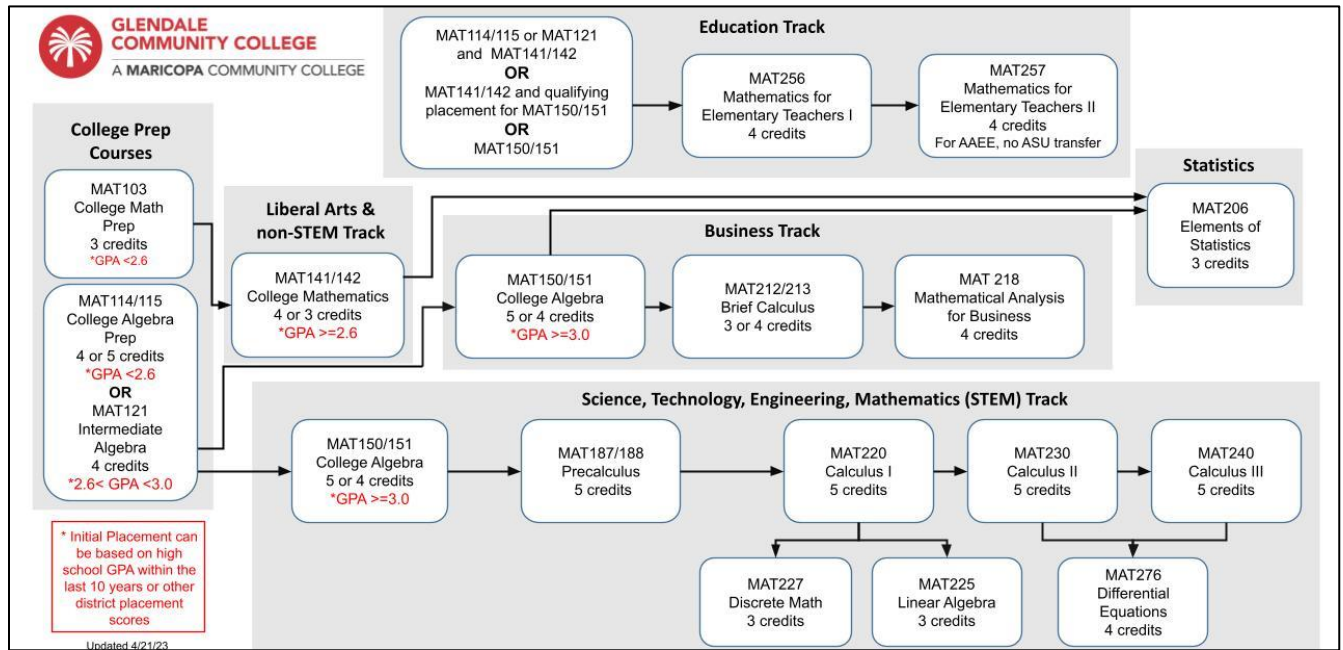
GLENDALE COMMUNITY COLLEGE
A MARICOPA COMMUNITY COLLEGE

Education Track

MAT114/115 or MAT121 and MAT141/142
OR
MAT141/142 and qualifying placement for MAT150/151
OR
MAT150/151

MAT256
Mathematics for Elementary Teachers I
4 credits

MAT257
Mathematics for Elementary Teachers II
4 credits
For AAEE, no ASU transfer

College Prep Courses

MAT103
College Math Prep
3 credits
*GPA <2.6

MAT114/115
College Algebra Prep
4 or 5 credits
*GPA <2.6
OR
MAT121
Intermediate Algebra
4 credits
*2.6< GPA <3.0

Liberal Arts & non-STEM Track

MAT141/142
College Mathematics
4 or 3 credits
*GPA >=2.6

Business Track

MAT150/151
College Algebra
5 or 4 credits
*GPA >=3.0

MAT212/213
Brief Calculus
3 or 4 credits

MAT 218
Mathematical Analysis for Business
4 credits

Statistics

MAT206
Elements of Statistics
3 credits

Science, Technology, Engineering, Mathematics (STEM) Track

MAT150/151
College Algebra
5 or 4 credits
*GPA >=3.0

MAT187/188
Precalculus
5 credits

MAT220
Calculus I
5 credits

MAT230
Calculus II
5 credits

MAT240
Calculus III
5 credits

MAT227
Discrete Math
3 credits

MAT225
Linear Algebra
3 credits

MAT276
Differential Equations
4 credits

* Initial Placement can be based on high school GPA within the last 10 years or other district placement scores

Updated 4/21/23